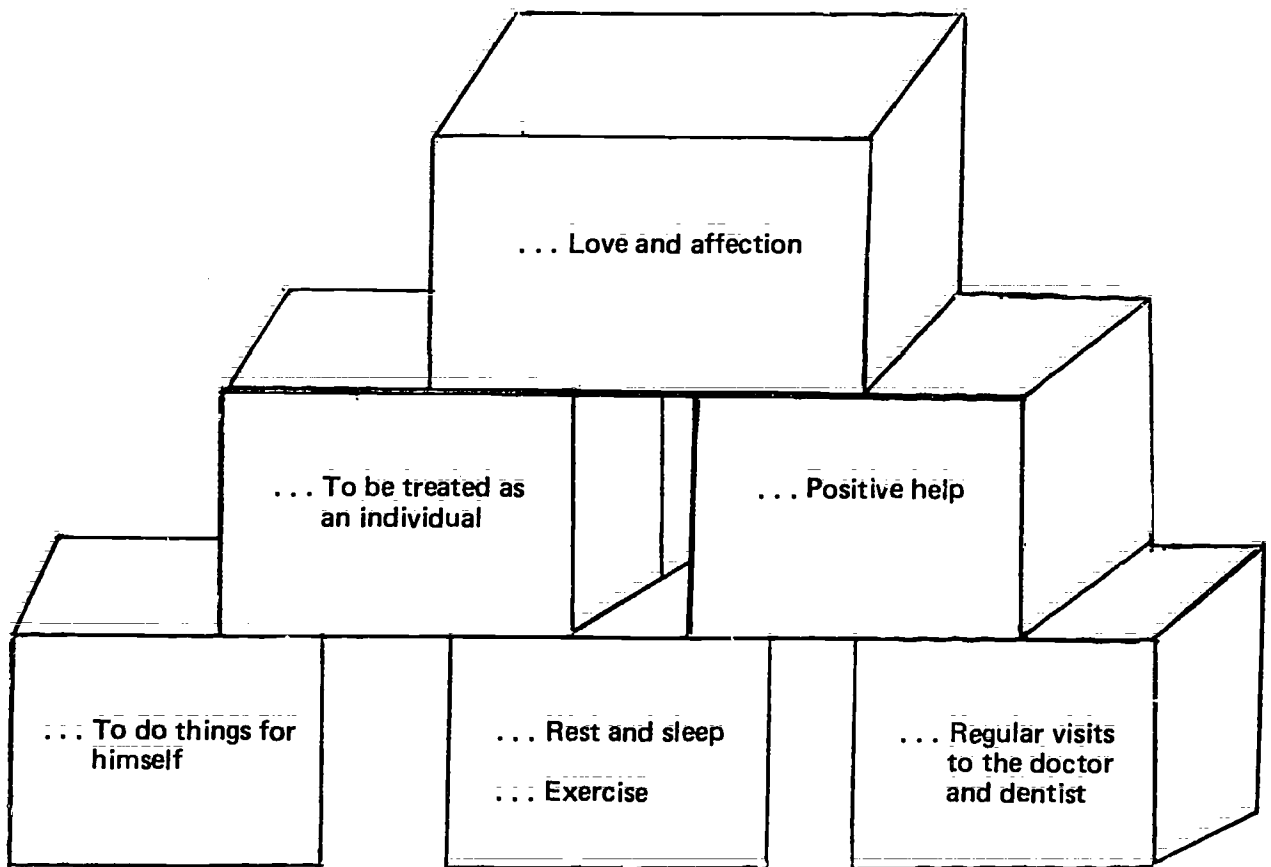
. . . Love and affection

. . . To be treated as an individual

. . . Positive help

. . . To do things for himself

. . . Rest and sleep

. . . Exercise

. . . Regular visits to the doctor and dentist